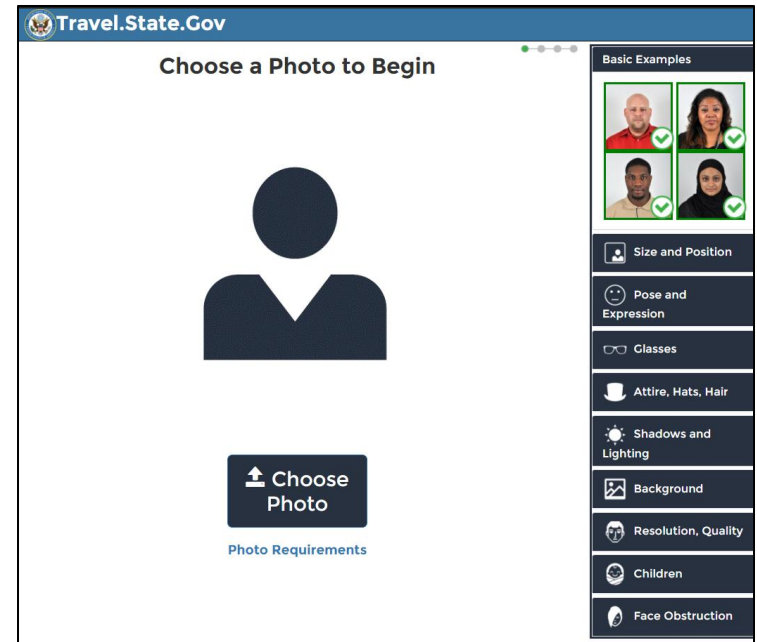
Travel.State.Gov

Choose a Photo to Begin

Choose Photo

Photo Requirements

Basic Examples

Size and Position

Pose and Expression

Glasses

Attire, Hats, Hair

Shadows and Lighting

Background

Resolution, Quality

Children

Face Obstruction